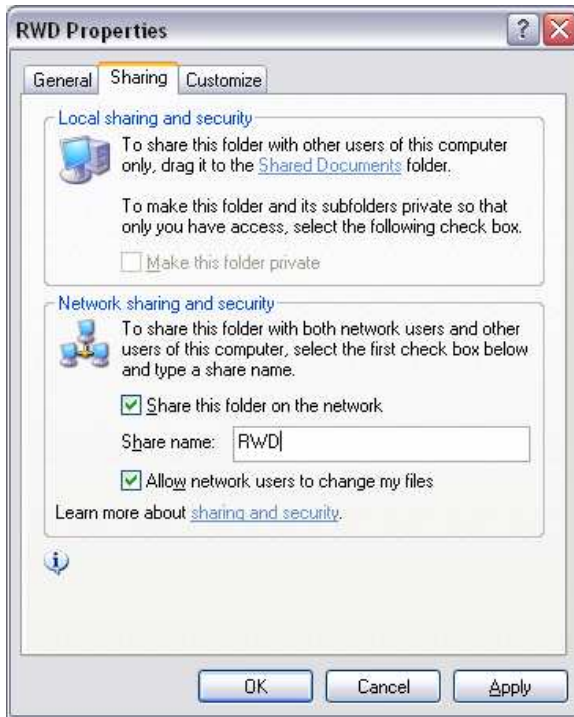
RWD Properties

General Sharing Customize

Local sharing and security

To share this folder with other users of this computer only, drag it to the Shared Documents folder.

To make this folder and its subfolders private so that only you have access, select the following check box.

Make this folder private

Network sharing and security

To share this folder with both network users and other users of this computer, select the first check box below and type a share name.

Share this folder on the network

Share name: RWD

Allow network users to change my files

Learn more about sharing and security.

OK Cancel Apply